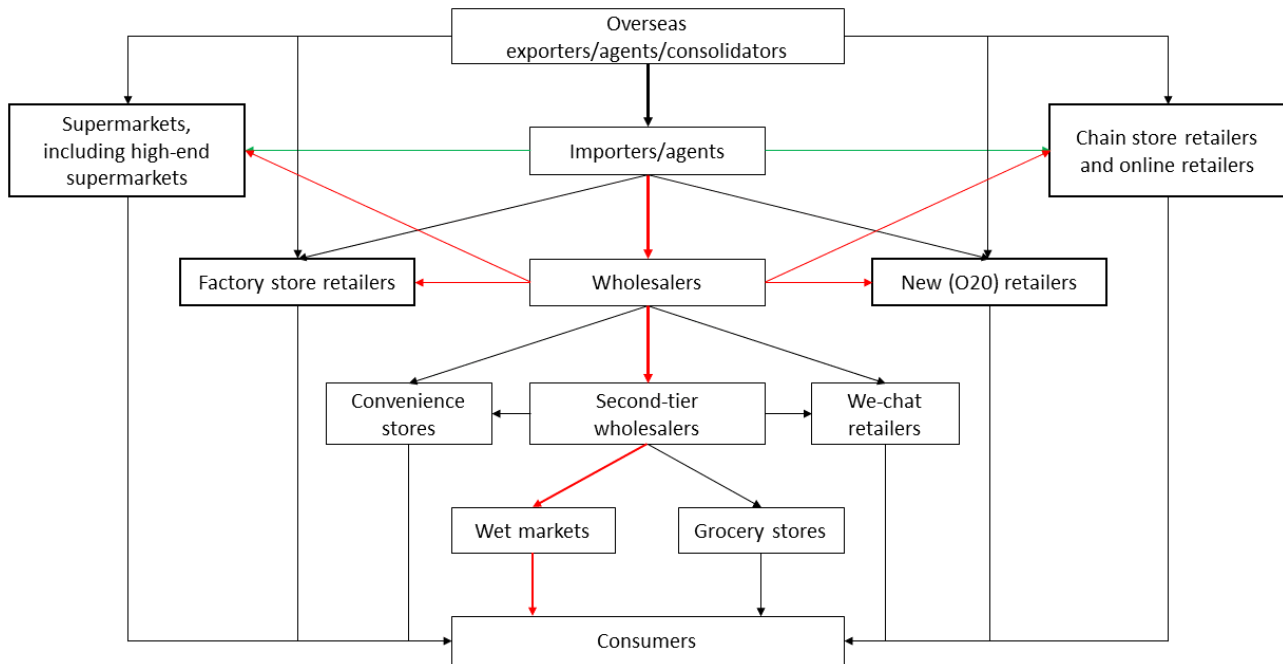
Overseas exporters/agents/consolidators

Supermarkets, including high-end supermarkets

Importers/agents

Chain store retailers and online retailers

Factory store retailers

Wholesalers

New (O20) retailers

Convenience stores

Second-tier wholesalers

We-chat retailers

Wet markets

Grocery stores

Consumers